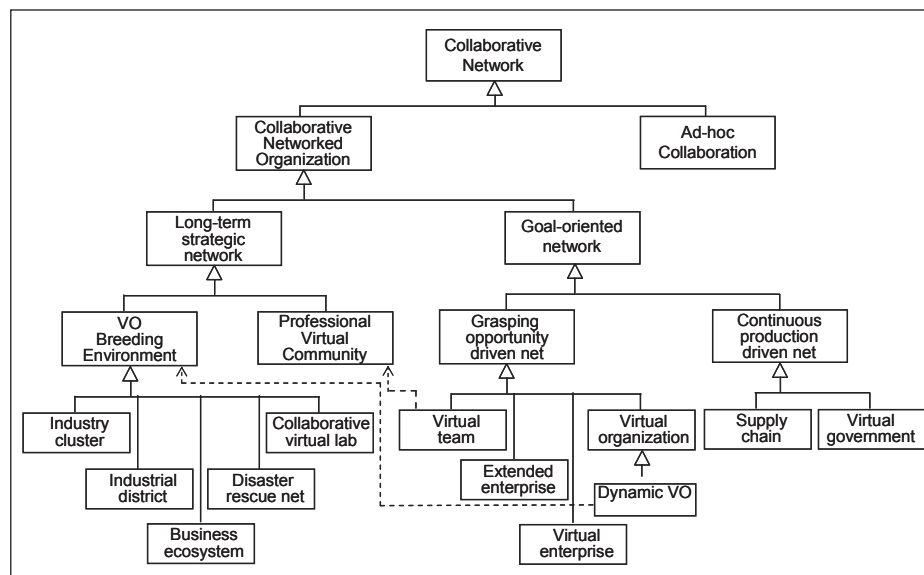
Collaborative Network

Collaborative Networked Organization

Ad-hoc Collaboration

Long-term strategic network

Goal-oriented network

VO Breeding Environment

Professional Virtual Community

Grasping opportunity driven net

Continuous production driven net

Industry cluster

Industrial district

Business ecosystem

Disaster rescue net

Collaborative virtual lab

Virtual team

Extended enterprise

Virtual enterprise

Virtual organization

Dynamic VO

Supply chain

Virtual government